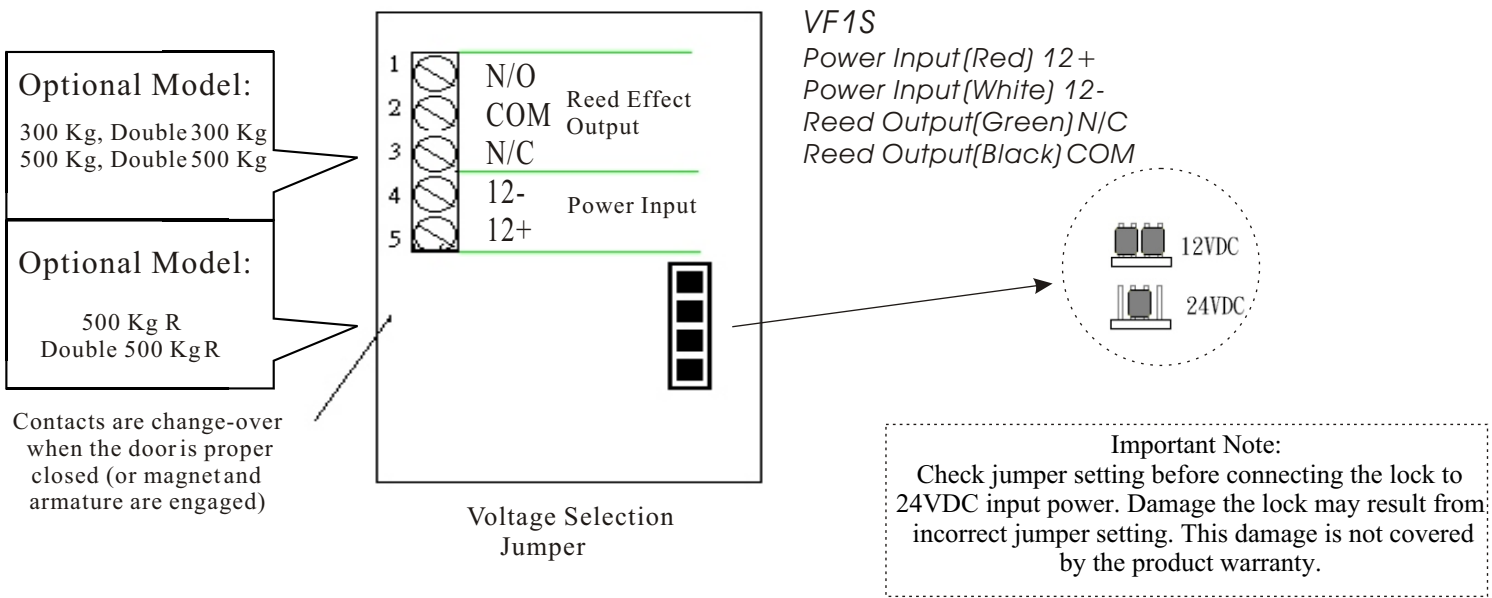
Optional Model:

300 Kg, Double 300 Kg
500 Kg, Double 500 Kg

Optional Model:

500 Kg R
Double 500 Kg R

Contacts are change-over when the door is proper closed (or magnet and armature are engaged)

1
2
3
4
5

N/O
COM
N/C
Reed Effect Output

12-
12+
Power Input

Voltage Selection Jumper

VF1S
Power Input(Red) 12+
Power Input(White) 12-
Reed Output(Green) N/C
Reed Output(Black) COM

12VDC
24VDC

Important Note:
Check jumper setting before connecting the lock to 24VDC input power. Damage the lock may result from incorrect jumper setting. This damage is not covered by the product warranty.